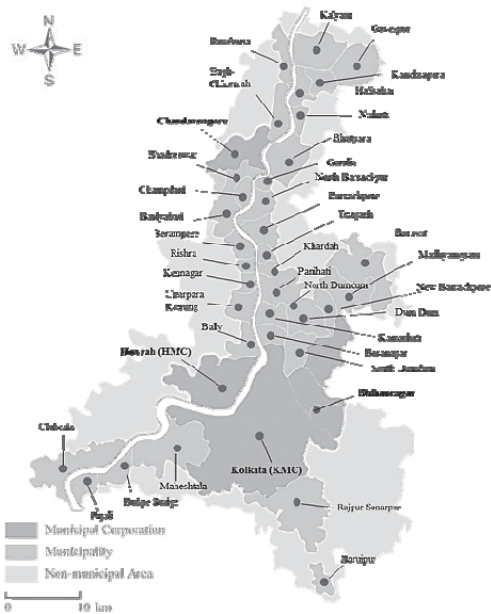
N
W E
S

Kalyan
Gayeshpur
Bansberia
Hugli-Chinsurah
Kanchrapara
Halisahar
Naihati
Chandannagar
Bhatpara
Bhadreswar
Garulia
North Barrackpur
Champdani
Barrackpur
Baidyabati
Titagarh
Serampore
Khardah
Barasat
Rishra
Madhyamgram
Konnagar
Panihati
North Dumdum
New Barrackpore
Uttarpara Kotrung
Dum Dum
Bally
Kamarhati
Baranagar
South Dumdum
Howrah (HMC)
Bidhannagar
Uluberia
Kolkata (KMC)
Maheshtala
Budge Budge
Pujali
Rajpur Sonarpur
Baruipur
Municipal Corporation
Municipality
Non-municipal Area
0 10 km